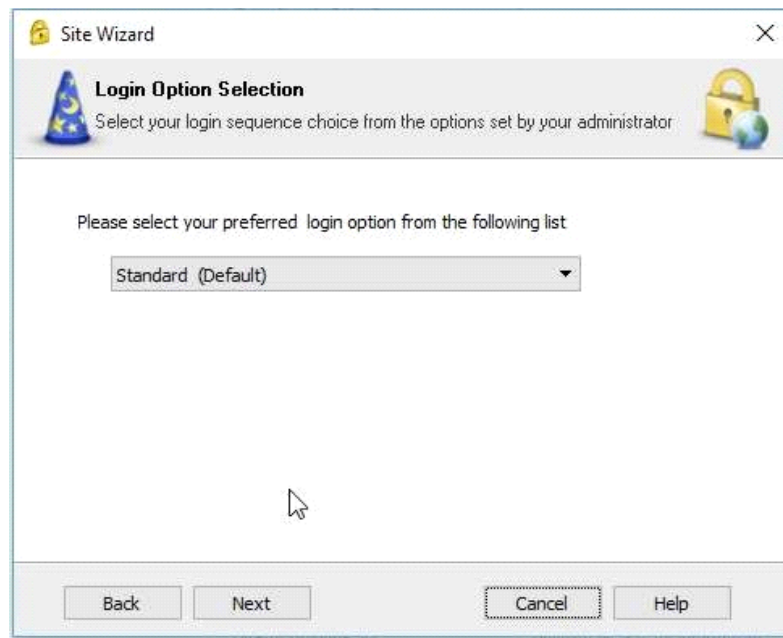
Site Wizard

Login Option Selection
Select your login sequence choice from the options set by your administrator

Please select your preferred login option from the following list

Standard (Default)

Back
Next
Cancel
Help